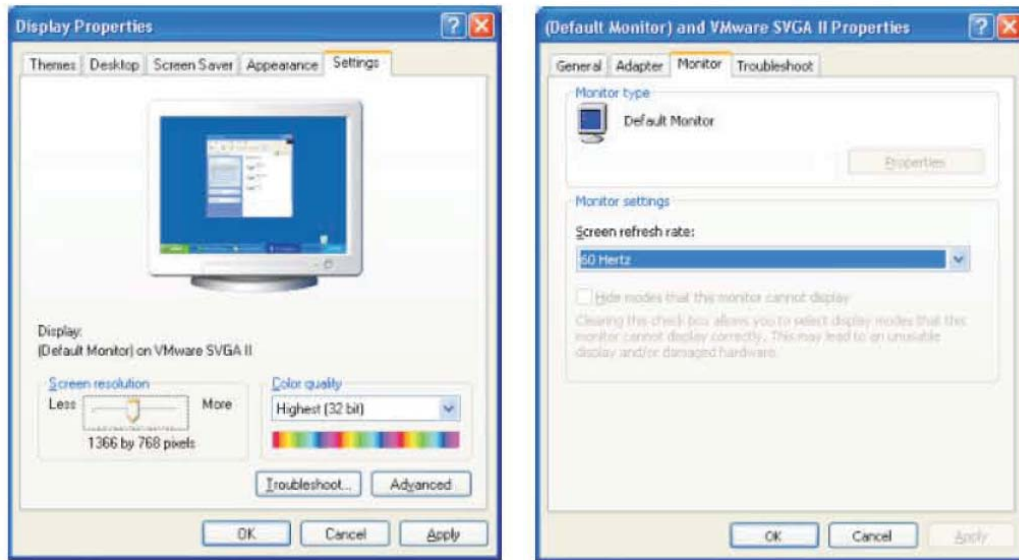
Display Properties

Themes | Desktop | Screen Saver | Appearance | Settings

Display:
(Default Monitor) on VMware SVGA II

Screen resolution
Less More
1366 by 768 pixels

Color quality
Highest (32 bit)

Troubleshoot... Advanced

OK Cancel Apply

(Default Monitor) and VMware SVGA II Properties

General | Adapter | Monitor | Troubleshoot

Monitor type
Default Monitor
Properties

Monitor settings
Screen refresh rate:
60 Hertz

Hide modes that this monitor cannot display
Clearing this check box allows you to select display modes that this monitor cannot display correctly. This may lead to an unusable display and/or damaged hardware.

OK Cancel Apply